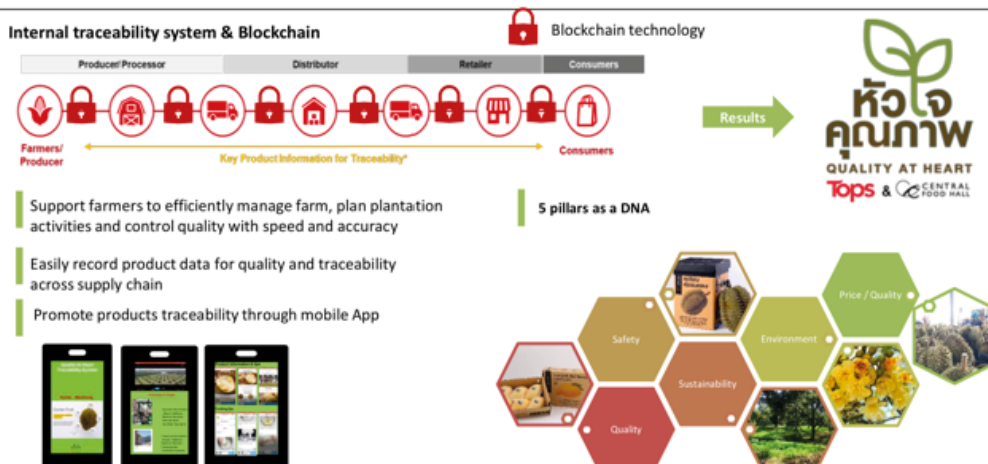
Internal traceability system & Blockchain

Blockchain technology

| Producer/Processor | Distributor | Retailer | Consumers |
|---|---|---|---|

Farmers/ Producer

Key Product Information for Traceability*

Consumers

Results

หัวใจคุณภาพ

QUALITY AT HEART

Tops & CENTRAL FOOD HALL

Support farmers to efficiently manage farm, plan plantation activities and control quality with speed and accuracy

Easily record product data for quality and traceability across supply chain

Promote products traceability through mobile App

5 pillars as a DNA

Price / Quality

Safety

Environment

Sustainability

Quality